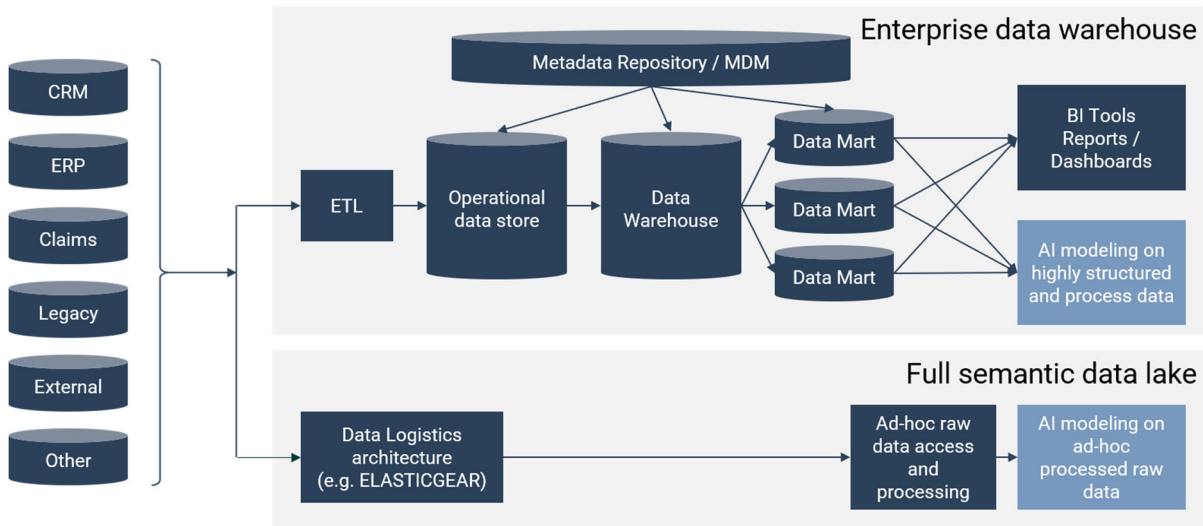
CRM

ERP

Claims

Legacy

External

Other

Enterprise data warehouse

Metadata Repository / MDM

ETL

Operational data store

Data Warehouse

Data Mart

Data Mart

Data Mart

BI Tools Reports / Dashboards

AI modeling on highly structured and process data

Full semantic data lake

Data Logistics architecture (e.g. ELASTICGEAR)

Ad-hoc raw data access and processing

AI modeling on ad-hoc processed raw data